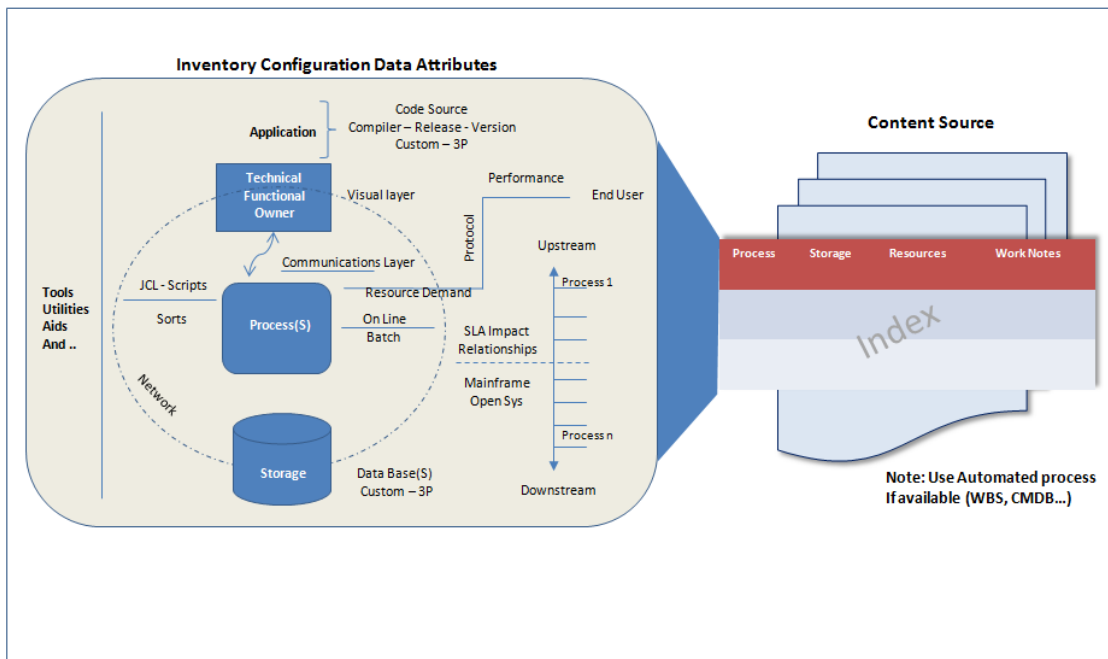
Inventory Configuration Data Attributes

Application

Code Source
Compiler – Release - Version
Custom – 3P

Technical Functional Owner

Visual layer

Performance

End User

Protocol

Upstream

Communications Layer

Tools
Utilities
Aids
And ..

JCL - Scripts

Sorts

Process(S)

Resource Demand

Process 1

On Line
Batch

SLA Impact
Relationships

Network

Mainframe
Open Sys

Process n

Storage

Data Base(S)
Custom – 3P

Downstream

Content Source

| Process | Storage | Resources | Work Notes |
|---|---|---|---|

Index

Note: Use Automated process
If available (WBS, CMDB…)